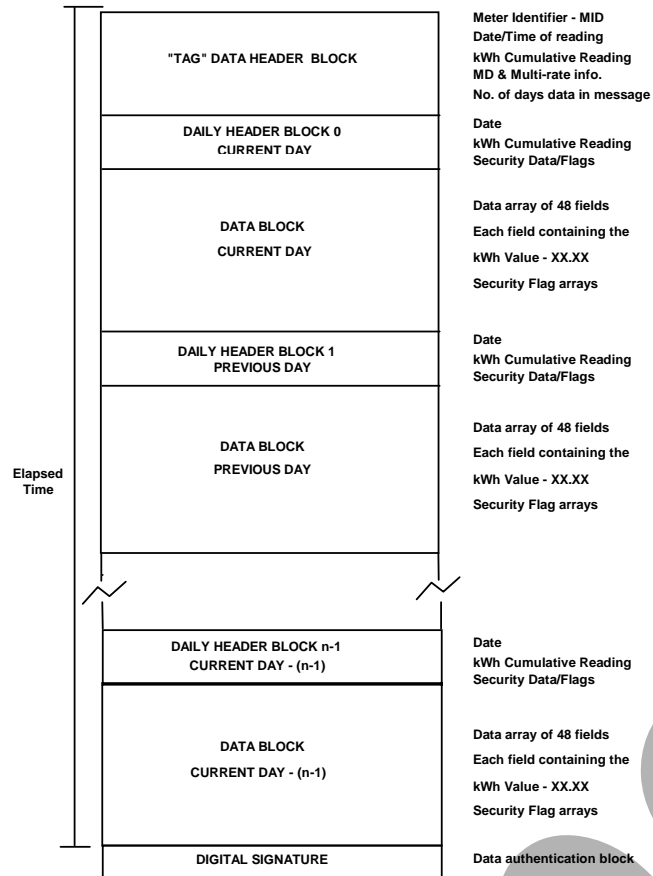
"TAG" DATA HEADER BLOCK

Meter Identifier - MID
Date/Time of reading
kWh Cumulative Reading
MD & Multi-rate info.
No. of days data in message

DAILY HEADER BLOCK 0
CURRENT DAY

Date
kWh Cumulative Reading
Security Data/Flags

DATA BLOCK
CURRENT DAY

Data array of 48 fields
Each field containing the
kWh Value - XX.XX
Security Flag arrays

DAILY HEADER BLOCK 1
PREVIOUS DAY

Date
kWh Cumulative Reading
Security Data/Flags

DATA BLOCK
PREVIOUS DAY

Data array of 48 fields
Each field containing the
kWh Value - XX.XX
Security Flag arrays

Elapsed
Time

DAILY HEADER BLOCK n-1
CURRENT DAY - (n-1)

Date
kWh Cumulative Reading
Security Data/Flags

DATA BLOCK
CURRENT DAY - (n-1)

Data array of 48 fields
Each field containing the
kWh Value - XX.XX
Security Flag arrays

DIGITAL SIGNATURE

Data authentication block